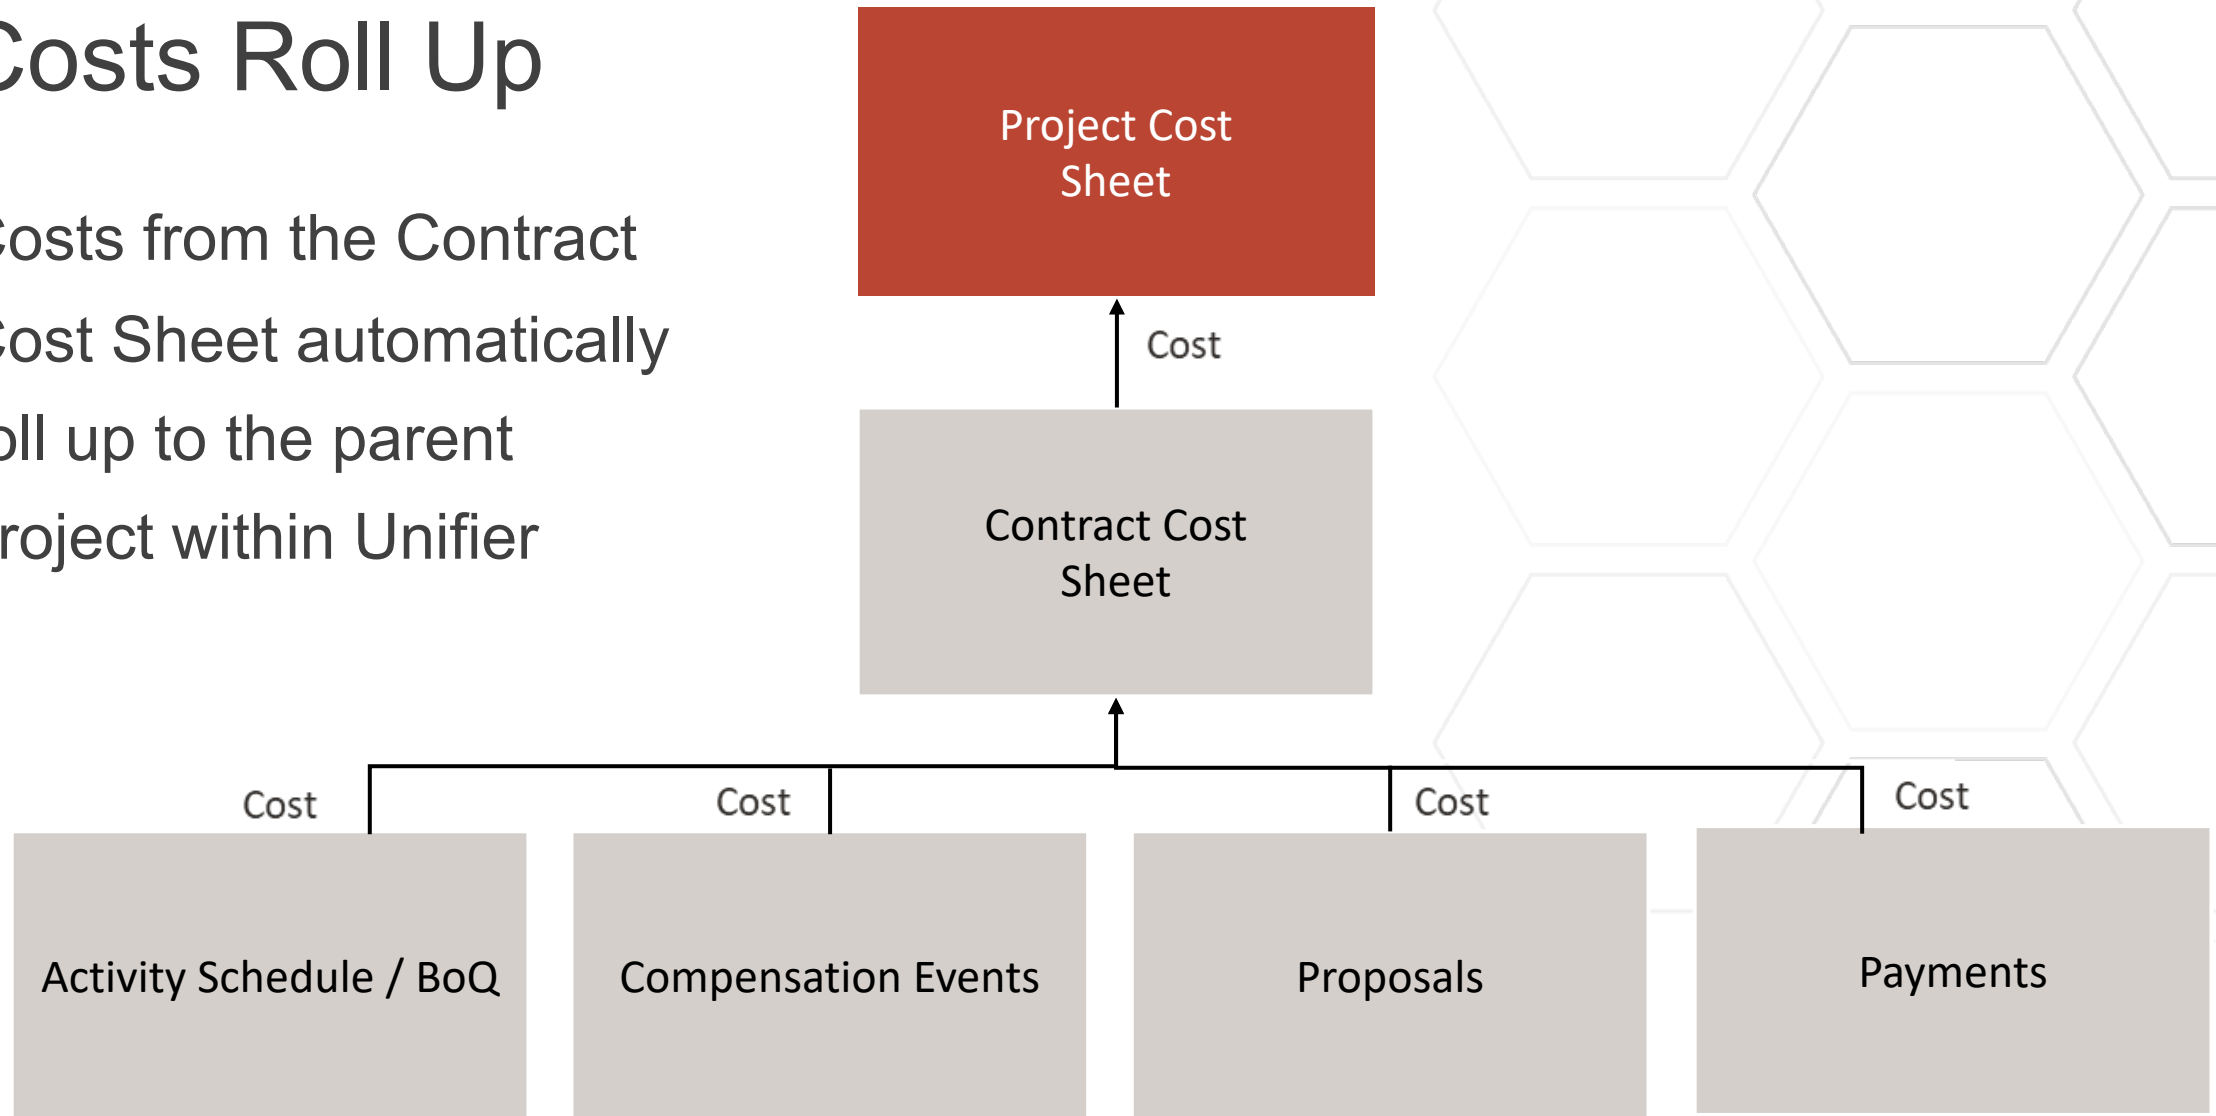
osts Roll Up

osts from the Contract ost Sheet automatically oll up to the parent roject within Unifier

Project Cost Sheet

Cost

Contract Cost Sheet

Cost

Cost

Cost

Cost

Activity Schedule / BoQ

Compensation Events

Proposals

Payments